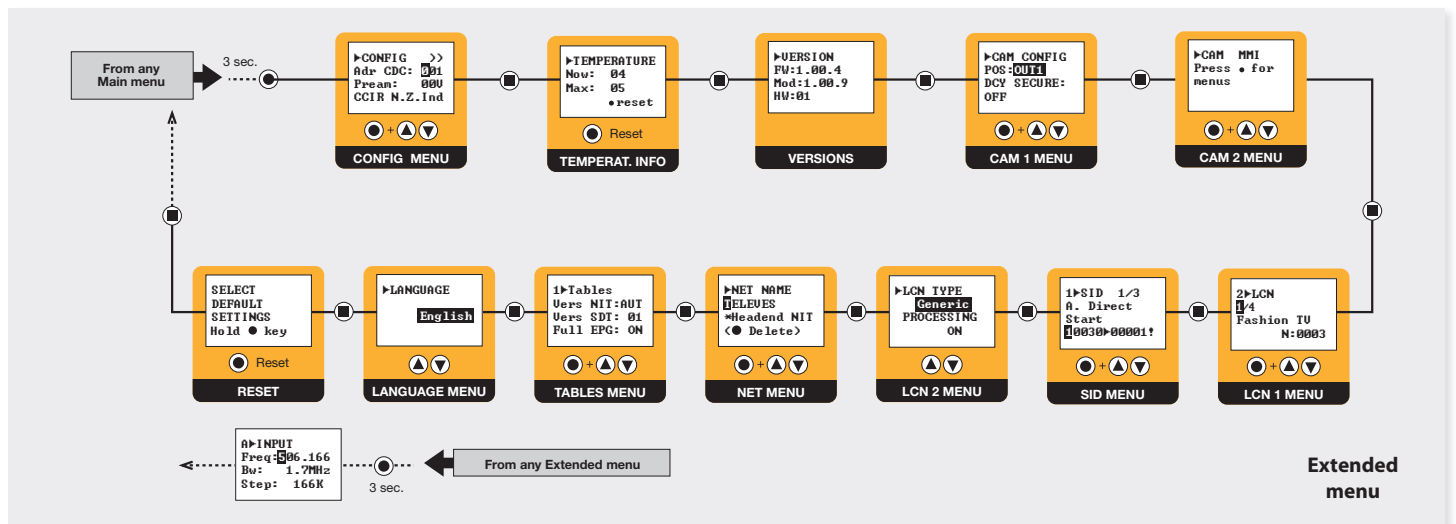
From any Main menu

3 sec.

▶CONFIG >>
Adr CDC: 001
Pream: 00V
CCIR N.Z.Ind

CONFIG MENU

▶TEMPERATURE
Now: 04
Max: 05
●reset

Reset

TEMPERAT. INFO

▶VERSION
FW:1.00.4
Mod:1.00.9
HW:01

VERSIONS

▶CAM CONFIG
POS:OUT1
DCY SECURE:
OFF

CAM 1 MENU

▶CAM MMI
Press ● for
menus

CAM 2 MENU

SELECT
DEFAULT
SETTINGS
Hold ● key

Reset

RESET

▶LANGUAGE
English

LANGUAGE MENU

1▶Tables
Vers NIT:AUT
Vers SDT: 01
Full EPG: ON

TABLES MENU

▶NET NAME
TELEVES
*Headend NIT
(● Delete)

NET MENU

▶LCN TYPE
Generic
PROCESSING
ON

LCN 2 MENU

1▶SID 1/3
A. Direct
Start
10030▶00001!

SID MENU

2▶LCN
1/4
Fashion TV
N:0003

LCN 1 MENU

A▶INPUT
Freq:506.166
Bw: 1.7MHz
Step: 166K

3 sec.

From any Extended menu

Extended menu